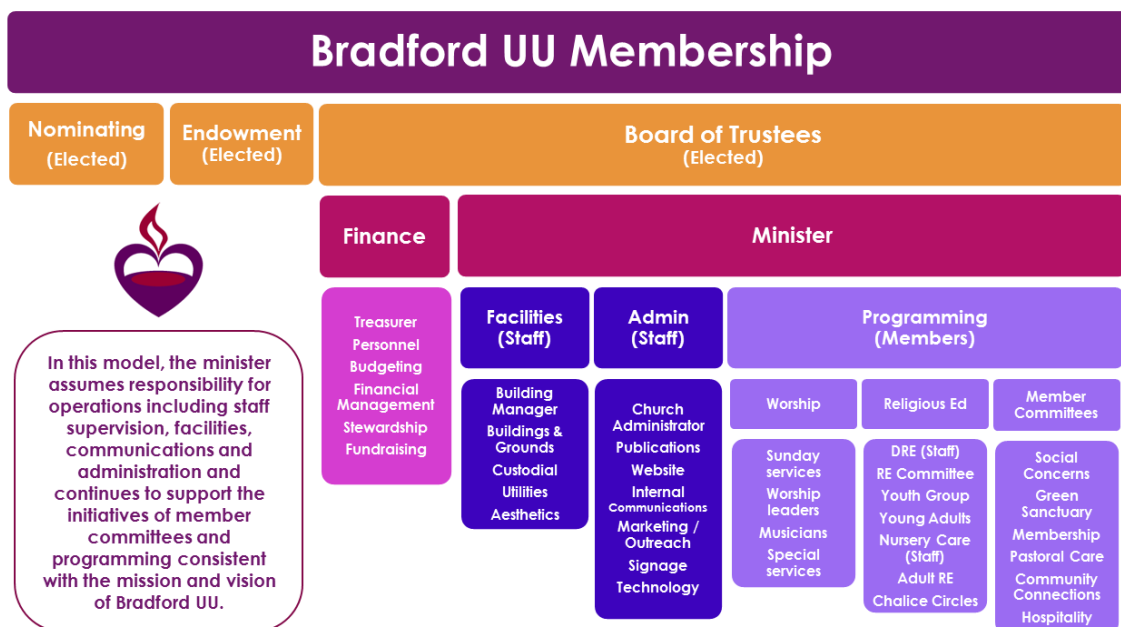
Bradford UU Membership

Nominating (Elected)

Endowment (Elected)

Board of Trustees (Elected)

Finance

Minister

Treasurer
Personnel
Budgeting
Financial Management
Stewardship
Fundraising

Facilities (Staff)

Building Manager
Buildings & Grounds
Custodial
Utilities
Aesthetics

Admin (Staff)

Church Administrator
Publications
Website
Internal Communications
Marketing / Outreach
Signage
Technology

Programming (Members)

Worship

Sunday services
Worship leaders
Musicians
Special services

Religious Ed

DRE (Staff)
RE Committee
Youth Group
Young Adults
Nursery Care (Staff)
Adult RE
Chalice Circles

Member Committees

Social Concerns
Green Sanctuary
Membership
Pastoral Care
Community Connections
Hospitality

In this model, the minister assumes responsibility for operations including staff supervision, facilities, communications and administration and continues to support the initiatives of member committees and programming consistent with the mission and vision of Bradford UU.